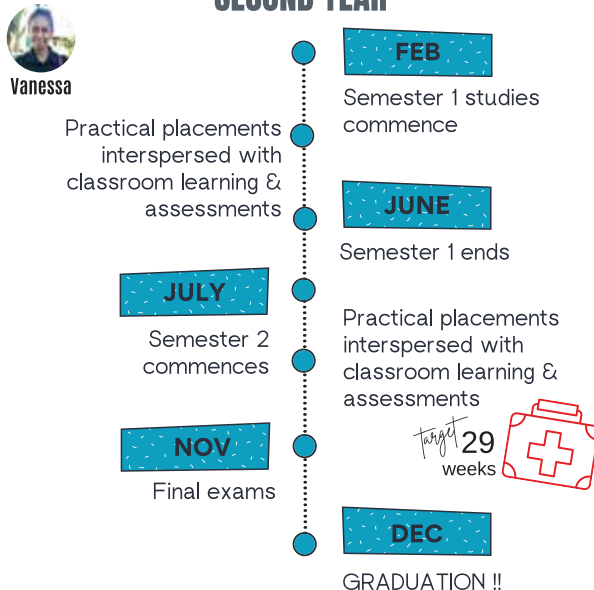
SECOND YEAR

Vanessa

FEB

Semester 1 studies commence

Practical placements interspersed with classroom learning & assessments

JUNE

Semester 1 ends

JULY

Semester 2 commences

Practical placements interspersed with classroom learning & assessments

target 29 weeks

NOV

Final exams

DEC

GRADUATION !!